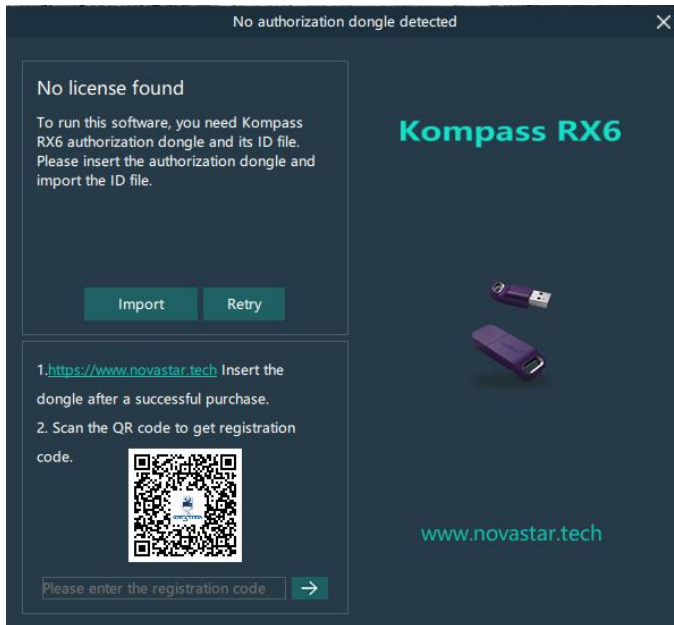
No authorization dongle detected

No license found

To run this software, you need Kompass RX6 authorization dongle and its ID file. Please insert the authorization dongle and import the ID file.

Import Retry

1.https://www.novastar.tech Insert the dongle after a successful purchase.

2. Scan the QR code to get registration code.

Please enter the registration code →

Kompass RX6

www.novastar.tech